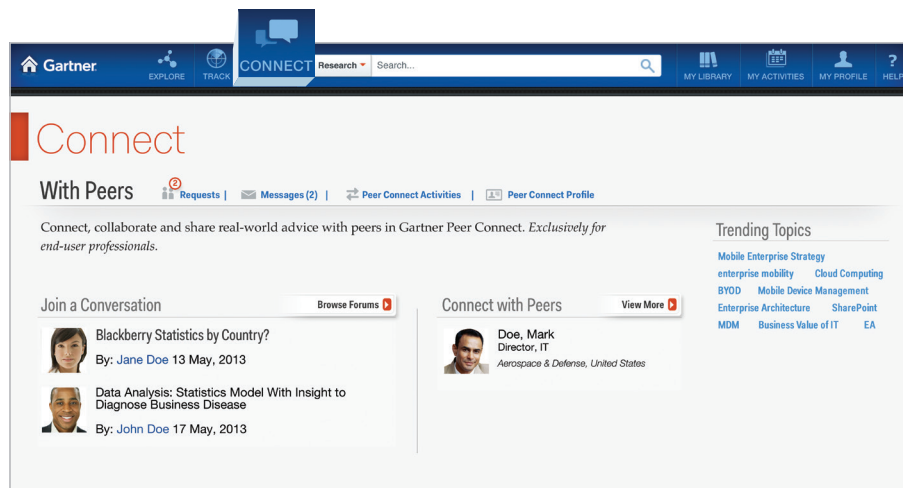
Gartner EXPLORE TRACK CONNECT Research Search... MY LIBRARY MY ACTIVITIES MY PROFILE HELP

Connect

With Peers 2 Requests | Messages (2) | Peer Connect Activities | Peer Connect Profile

Connect, collaborate and share real-world advice with peers in Gartner Peer Connect. *Exclusively for end-user professionals.*

Trending Topics

Mobile Enterprise Strategy
enterprise mobility Cloud Computing
BYOD Mobile Device Management
Enterprise Architecture SharePoint
MDM Business Value of IT EA

Join a Conversation

Browse Forums

Blackberry Statistics by Country?
By: Jane Doe 13 May, 2013

Data Analysis: Statistics Model With Insight to Diagnose Business Disease
By: John Doe 17 May, 2013

Connect with Peers

View More

Doe, Mark
Director, IT
*Aerospace & Defense, United States*